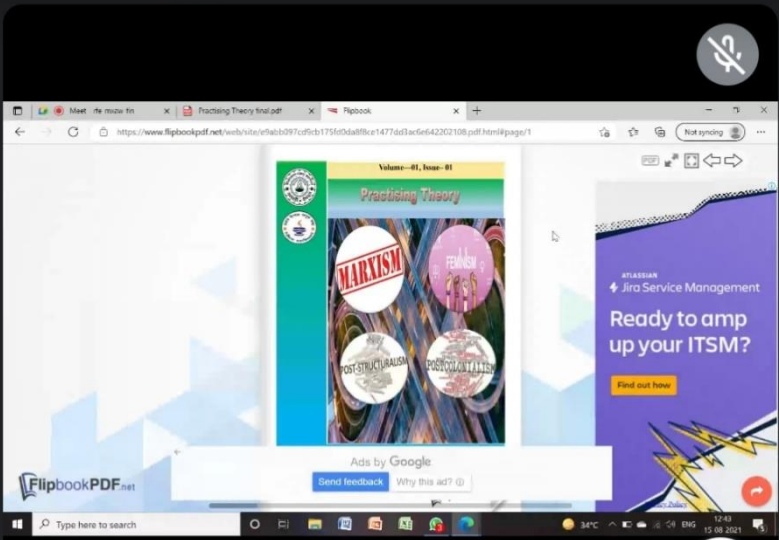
Meet - rfe mzew fin
Practising Theory final.pdf
Flipbook
https://www.flipbookpdf.net/web/site/e9abb097cdf9cb175fd0da8f8ce1477dd3ac6e642202108.pdf.html#page/1
Not syncing

PDF

Volume—01, Issue—01
Practising Theory
MARXISM
FEMINISM
POST-STRUCTURALISM
POSTCOLONIALISM

ATLASSIAN
Jira Service Management
Ready to amp up your ITSM?
Find out how

Ads by Google
Send feedback
Why this ad?

FlipbookPDF.net

Type here to search
34°C
ENG
12:43
15-08-2021